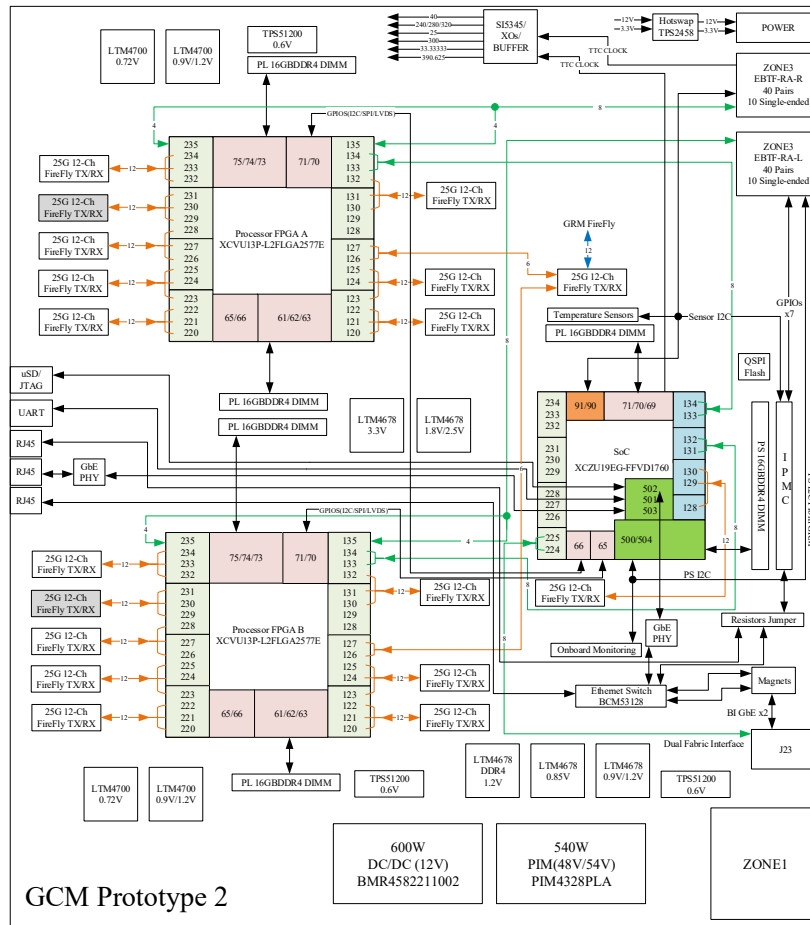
LTM4700
0.72V

LTM4700
0.9V/1.2V

TPS51200
0.6V

PL 16GBDDR4 DIMM

40
240/280/320
25
300
33.33333
390.625

SI5345/
XOs/
BUFFER

TTC CLOCK
TTC CLOCK

~12V
~3.3V

Hotswap
TPS2458

12V
3.3V

POWER

ZONE3
EBTF-RA-R
40 Pairs
10 Single-ended

GPIOS(I2C/SPI/LVDS)

8
4
4

ZONE3
EBTF-RA-L
40 Pairs
10 Single-ended

235
234
233
232

75/74/73

71/70

135
134
133
132

25G 12-Ch
FireFly TX/RX

12

231
230
229
228

131
130
129
128

25G 12-Ch
FireFly TX/RX

25G 12-Ch
FireFly TX/RX

Processor FPGA A
XCVU13P-L2FLGA2577E

GRM FireFly

12

227
226
225
224

127
126
125
124

6

25G 12-Ch
FireFly TX/RX

25G 12-Ch
FireFly TX/RX

25G 12-Ch
FireFly TX/RX

8

223
222
221
220

65/66

61/62/63

123
122
121
120

25G 12-Ch
FireFly TX/RX

Temperature Sensors

Sensor I2C

GPIOs
x7

25G 12-Ch
FireFly TX/RX

PL 16GBDDR4 DIMM

QSPI
Flash

uSD/
JTAG

UART

PL 16GBDDR4 DIMM

PL 16GBDDR4 DIMM

LTM4678
3.3V

LTM4678
1.8V/2.5V

8

234
233
232

91/90

71/70/69

134
133

PS 16GBDDR4 DIMM

IPMC

RJ45

RJ45

GbE
PHY

RJ45

231
230
229

SoC
XCZU19EG-FFVD1760

132
131

130
129

128

6

228
227
226

502
501
503

225
224

66

65

500/504

12

4

GPIOS(I2C/SPI/LVDS)

235
234
233
232

75/74/73

71/70

135
134
133
132

25G 12-Ch
FireFly TX/RX

25G 12-Ch
FireFly TX/RX

231
230
229
228

131
130
129
128

25G 12-Ch
FireFly TX/RX

25G 12-Ch
FireFly TX/RX

Processor FPGA B
XCVU13P-L2FLGA2577E

25G 12-Ch
FireFly TX/RX

PS I2C

227
226
225
224

127
126
125
124

GbE
PHY

Resistors Jumper

25G 12-Ch
FireFly TX/RX

Onboard Monitoring

25G 12-Ch
FireFly TX/RX

25G 12-Ch
FireFly TX/RX

Magnets

Ethernet Switch
BCM53128

223
222
221
220

65/66

61/62/63

123
122
121
120

25G 12-Ch
FireFly TX/RX

25G 12-Ch
FireFly TX/RX

BI GbE x2

Dual Fabric Interface

J23

PL 16GBDDR4 DIMM

LTM4700
0.72V

LTM4700
0.9V/1.2V

TPS51200
0.6V

LTM4678
DDR4
1.2V

LTM4678
0.85V

LTM4678
0.9V/1.2V

TPS51200
0.6V

600W
DC/DC (12V)
BMR4582211002

540W
PIM(48V/54V)
PIM4328PLA

ZONE1

GCM Prototype 2